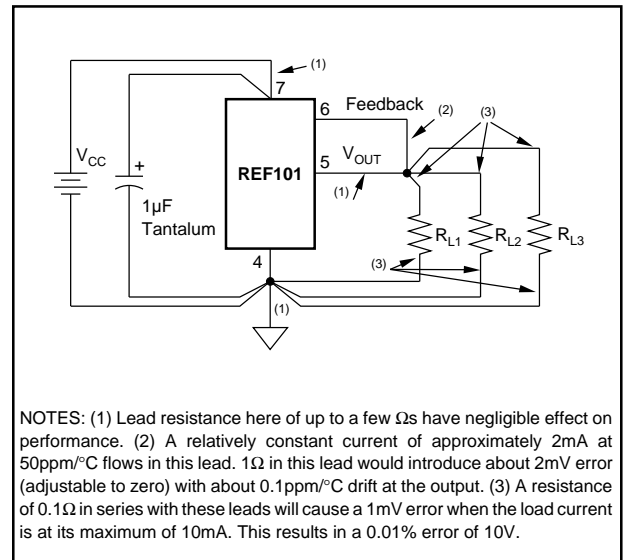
(1)

7

6

Feedback

(2)

(3)

$V_{CC}$

+

REF101

5

$V_{OUT}$

(1)

1µF Tantalum

$R_{L1}$

$R_{L2}$

$R_{L3}$

4

(3)

(1)

NOTES: (1) Lead resistance here of up to a few Ωs have negligible effect on performance. (2) A relatively constant current of approximately 2mA at 50ppm/°C flows in this lead. 1Ω in this lead would introduce about 2mV error (adjustable to zero) with about 0.1ppm/°C drift at the output. (3) A resistance of 0.1Ω in series with these leads will cause a 1mV error when the load current is at its maximum of 10mA. This results in a 0.01% error of 10V.